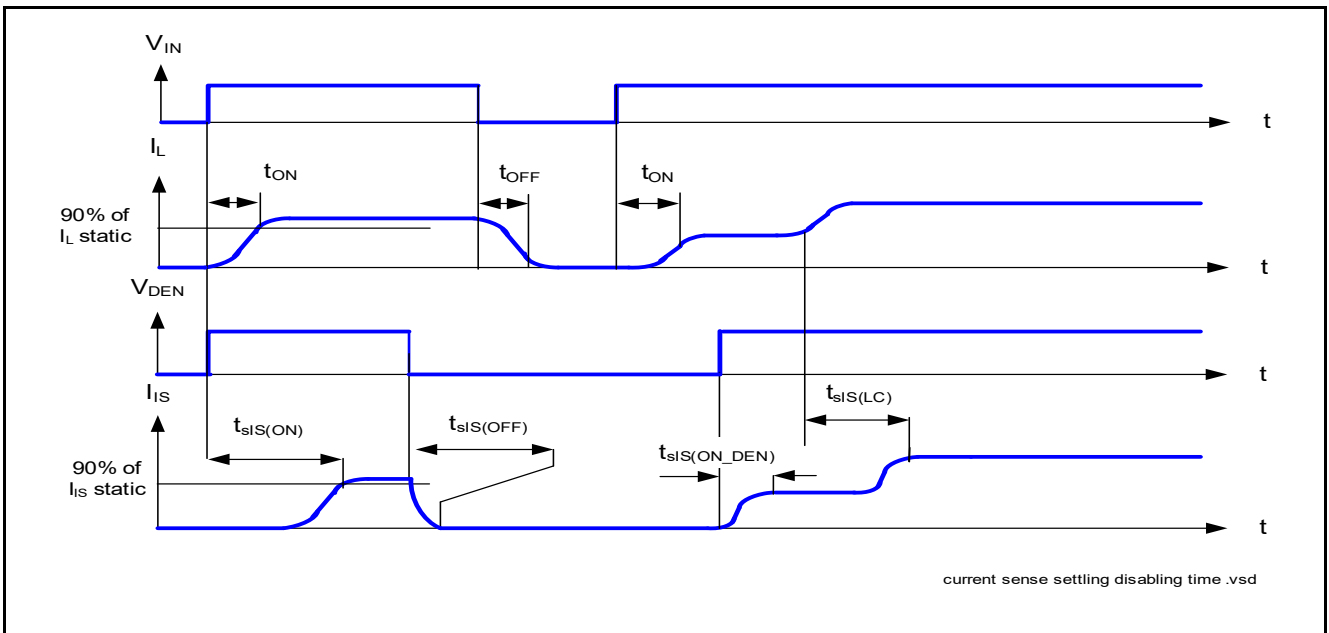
$V_{IN}$

t

$I_L$

$t_{ON}$

$t_{OFF}$

$t_{ON}$

90% of $I_L$ static

t

$V_{DEN}$

t

$I_{IS}$

$t_{sIS(LC)}$

$t_{sIS(ON)}$

$t_{sIS(OFF)}$

$t_{sIS(ON\_DEN)}$

90% of $I_{IS}$ static

t

current sense settling disabling time .vsd